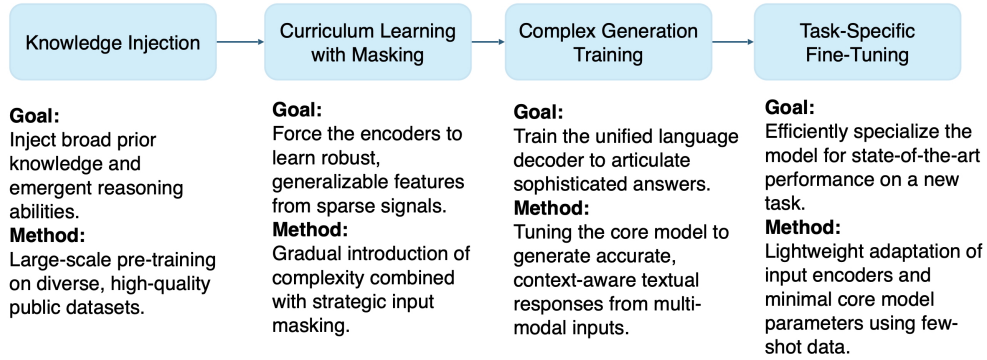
Knowledge Injection

Goal:
Inject broad prior knowledge and emergent reasoning abilities.
Method:
Large-scale pre-training on diverse, high-quality public datasets.

Curriculum Learning with Masking

Goal:
Force the encoders to learn robust, generalizable features from sparse signals.
Method:
Gradual introduction of complexity combined with strategic input masking.

Complex Generation Training

Goal:
Train the unified language decoder to articulate sophisticated answers.
Method:
Tuning the core model to generate accurate, context-aware textual responses from multi-modal inputs.

Task-Specific Fine-Tuning

Goal:
Efficiently specialize the model for state-of-the-art performance on a new task.
Method:
Lightweight adaptation of input encoders and minimal core model parameters using few-shot data.